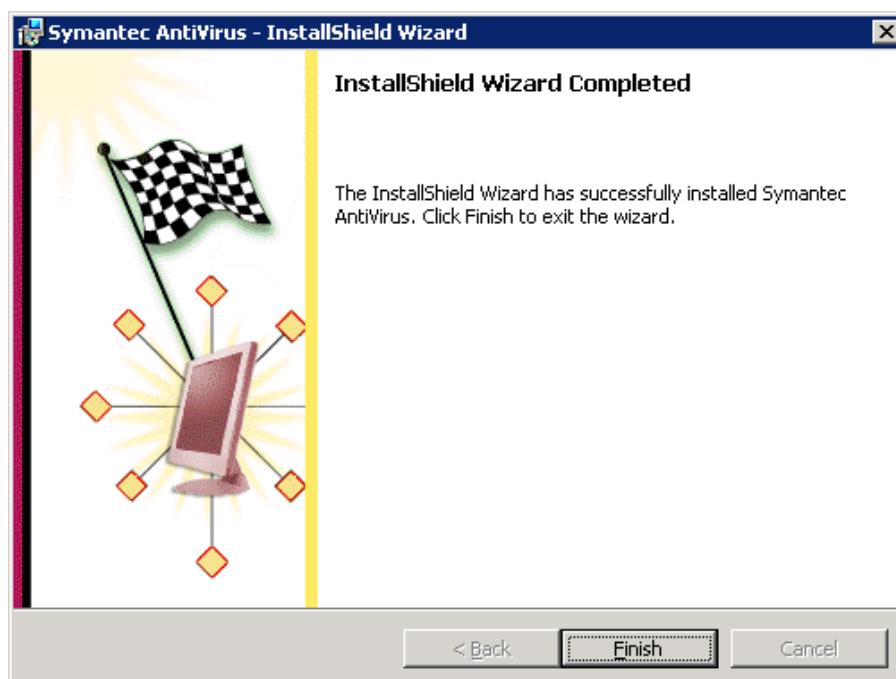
Symantec AntiVirus - InstallShield Wizard

InstallShield Wizard Completed

The InstallShield Wizard has successfully installed Symantec AntiVirus. Click Finish to exit the wizard.

< Back

Finish

Cancel